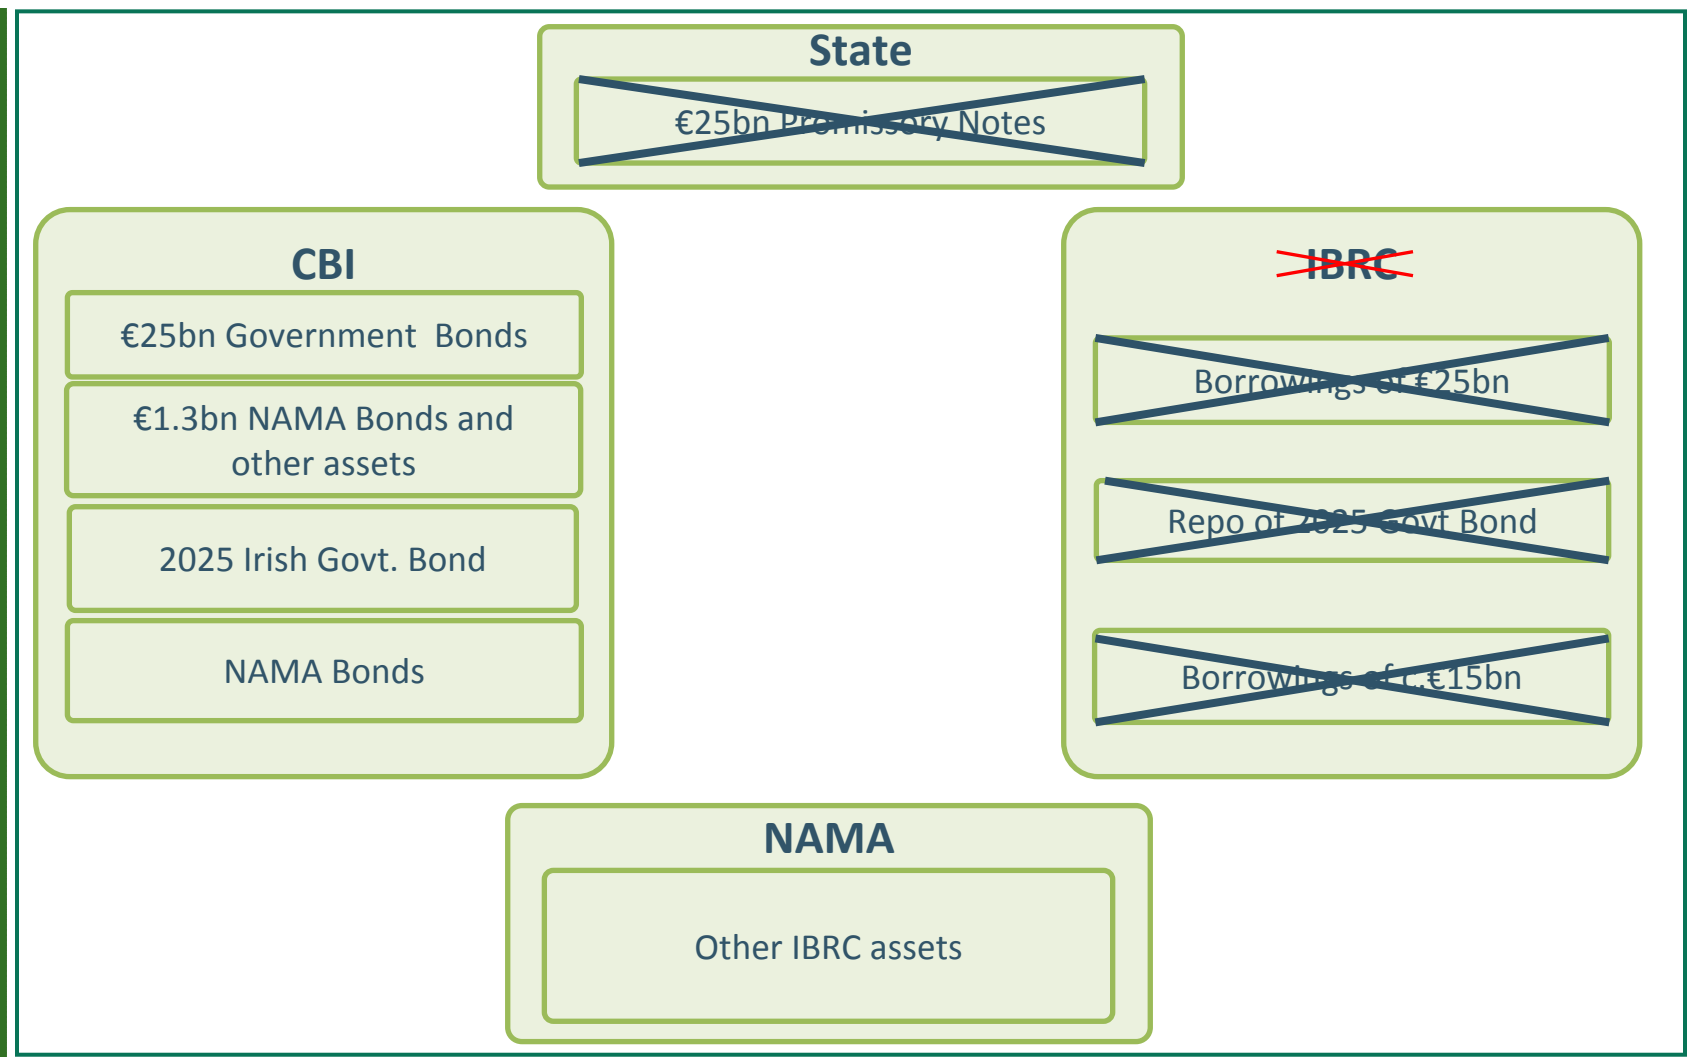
State

€25bn Promissory Notes

CBI

€25bn Government Bonds

€1.3bn NAMA Bonds and other assets

2025 Irish Govt. Bond

NAMA Bonds

IBRC

Borrowings of €25bn

Repo of 2025 Govt Bond

Borrowings of c.€15bn

NAMA

Other IBRC assets